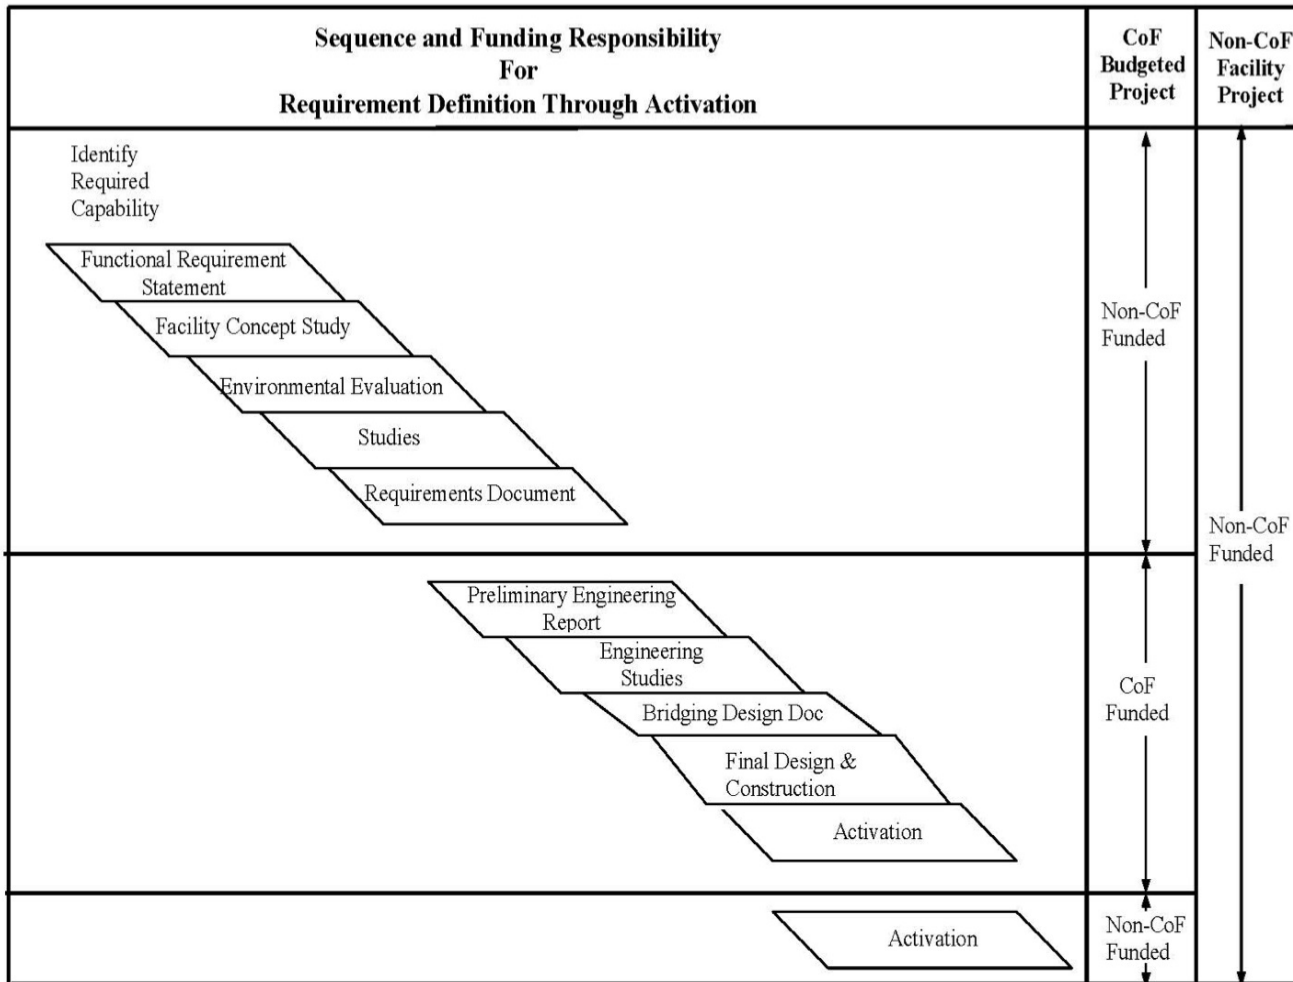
| Sequence and Funding Responsibility For Requirement Definition Through Activation | CoF Budgeted Project | Non-CoF Facility Project |
|---|---|---|
| Identify Required Capability<br>Functional Requirement Statement<br>Facility Concept Study<br>Environmental Evaluation<br>Studies<br>Requirements Document | Non-CoF Funded | Non-CoF Funded |
| Preliminary Engineering Report<br>Engineering Studies<br>Bridging Design Doc<br>Final Design & Construction<br>Activation | CoF Funded | |
| Activation | Non-CoF Funded | |